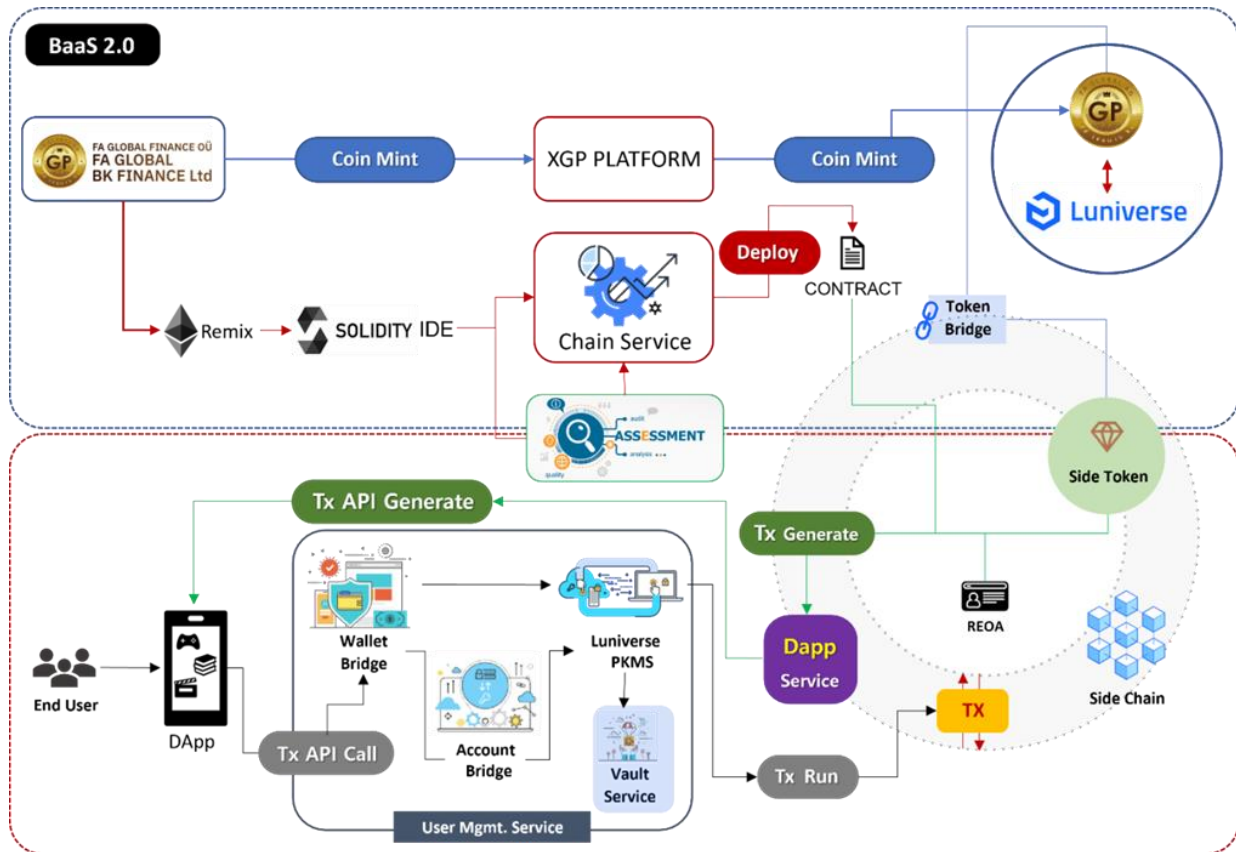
BaaS 2.0

GP FA GLOBAL FINANCE OÜ FA GLOBAL BK FINANCE Ltd

Coin Mint

XGP PLATFORM

Coin Mint

GP

Luniverse

Remix

SOLIDITY IDE

Chain Service

Deploy

CONTRACT

Token Bridge

ASSESSMENT

audit

analysis

quality

Side Token

Tx API Generate

Tx Generate

REOA

Side Chain

End User

DApp

Wallet Bridge

Luniverse PKMS

Dapp Service

TX

Account Bridge

Vault Service

Tx API Call

Tx Run

User Mgmt. Service